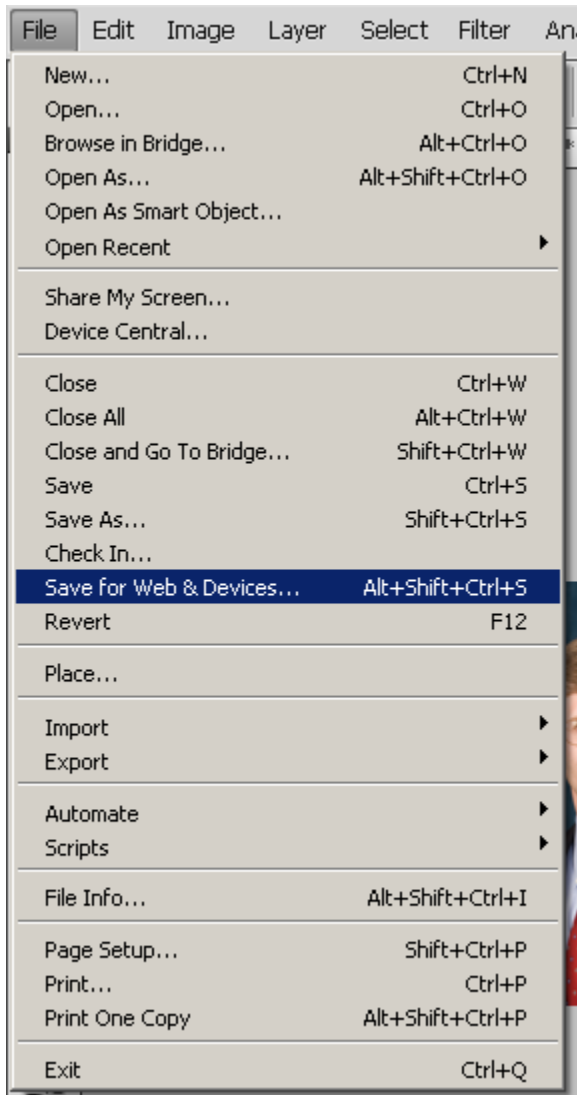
File Edit Image Layer Select Filter An

New... Ctrl+N
Open... Ctrl+O
Browse in Bridge... Alt+Ctrl+O
Open As... Alt+Shift+Ctrl+O
Open As Smart Object...
Open Recent

Share My Screen...
Device Central...

Close Ctrl+W
Close All Alt+Ctrl+W
Close and Go To Bridge... Shift+Ctrl+W
Save Ctrl+S
Save As... Shift+Ctrl+S
Check In...
Save for Web & Devices... Alt+Shift+Ctrl+S
Revert F12

Place...

Import
Export

Automate
Scripts

File Info... Alt+Shift+Ctrl+I

Page Setup... Shift+Ctrl+P
Print... Ctrl+P
Print One Copy Alt+Shift+Ctrl+P

Exit Ctrl+Q